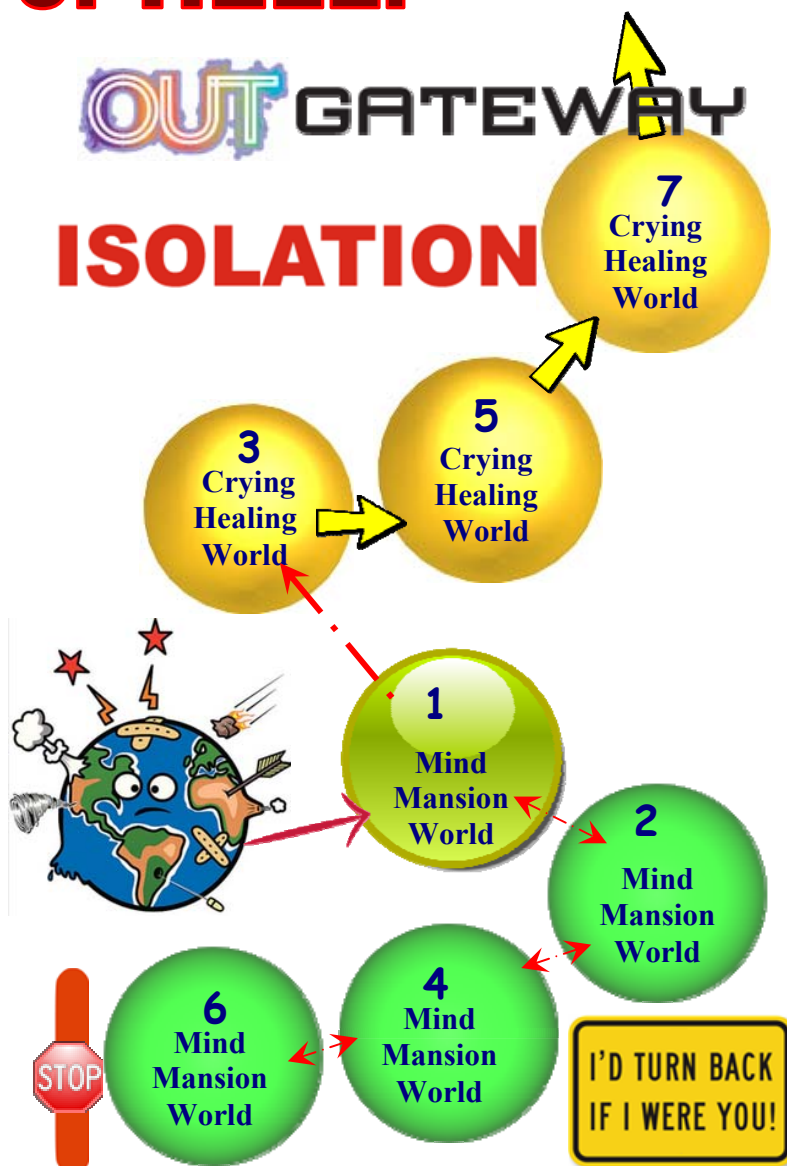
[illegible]

OUT GATEWAY

ISOLATION

7
Crying
Healing
World

5
Crying
Healing
World

3
Crying
Healing
World

1
Mind
Mansion
World

2
Mind
Mansion
World

4
Mind
Mansion
World

6
Mind
Mansion
World

STOP

I'D TURN BACK IF I WERE YOU!